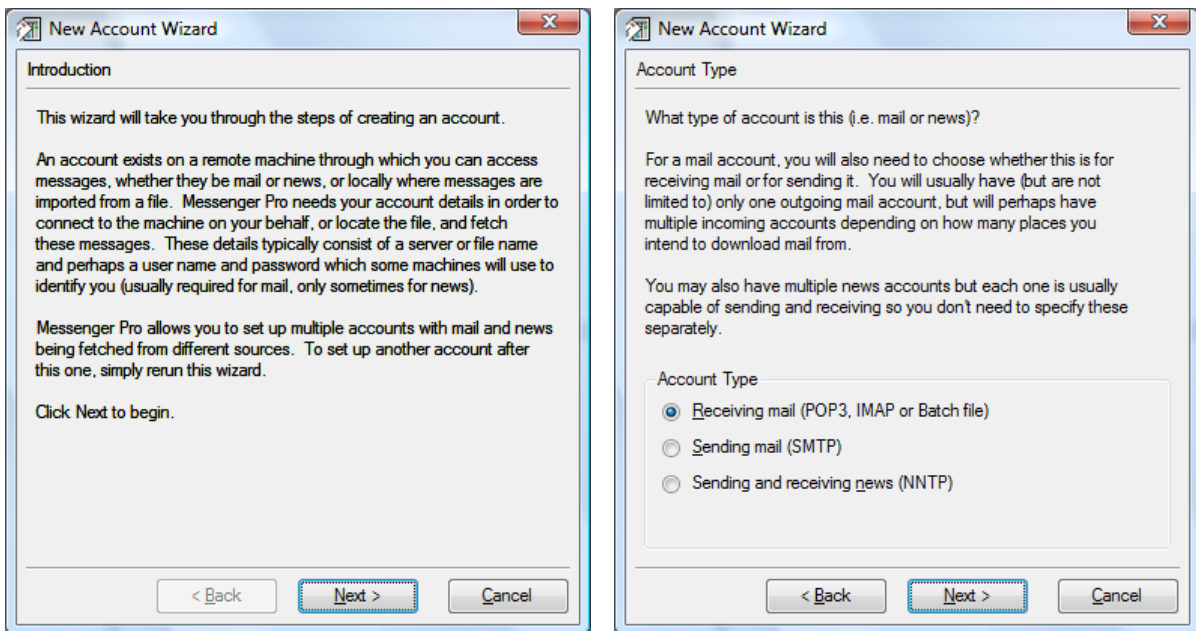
New Account Wizard

Introduction

This wizard will take you through the steps of creating an account.

An account exists on a remote machine through which you can access messages, whether they be mail or news, or locally where messages are imported from a file. Messenger Pro needs your account details in order to connect to the machine on your behalf, or locate the file, and fetch these messages. These details typically consist of a server or file name and perhaps a user name and password which some machines will use to identify you (usually required for mail, only sometimes for news).

Messenger Pro allows you to set up multiple accounts with mail and news being fetched from different sources. To set up another account after this one, simply rerun this wizard.

Click Next to begin.

< Back
Next >
Cancel

New Account Wizard

Account Type

What type of account is this (i.e. mail or news)?

For a mail account, you will also need to choose whether this is for receiving mail or for sending it. You will usually have (but are not limited to) only one outgoing mail account, but will perhaps have multiple incoming accounts depending on how many places you intend to download mail from.

You may also have multiple news accounts but each one is usually capable of sending and receiving so you don't need to specify these separately.

Account Type
Receiving mail (POP3, IMAP or Batch file)
Sending mail (SMTP)
Sending and receiving news (NNTP)

< Back
Next >
Cancel